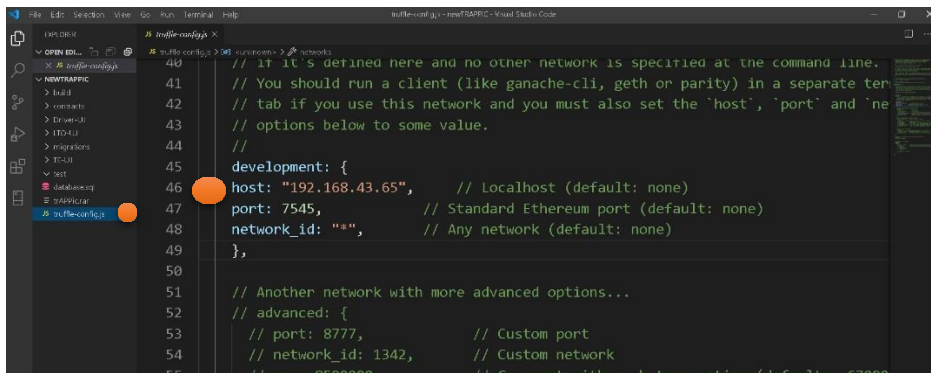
File Edit Selection View Go Run Terminal Help truffle-config.js - newTRAFFIC - Visual Studio Code

EXPLORER
OPEN EDI...
× JS truffle-config.js
NEWTRAFFIC
> build
> contracts
> Driver-UI
> ITO-UI
> migrations
> TE-UI
> test
database.sql
trAFFIC.rar
JS truffle-config.js

JS truffle-config.js ×
JS truffle-config.js > [∅] <unknown> > networks

40 // If it's defined here and no other network is specified at the command line.
41 // You should run a client (like ganache-cli, geth or parity) in a separate ter
42 // tab if you use this network and you must also set the `host`, `port` and `ne
43 // options below to some value.
44 //
45 development: {
46 host: "192.168.43.65", // Localhost (default: none)
47 port: 7545, // Standard Ethereum port (default: none)
48 network_id: "*", // Any network (default: none)
49 },
50
51 // Another network with more advanced options...
52 // advanced: {
53 // port: 8777, // Custom port
54 // network_id: 1342, // Custom network
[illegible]